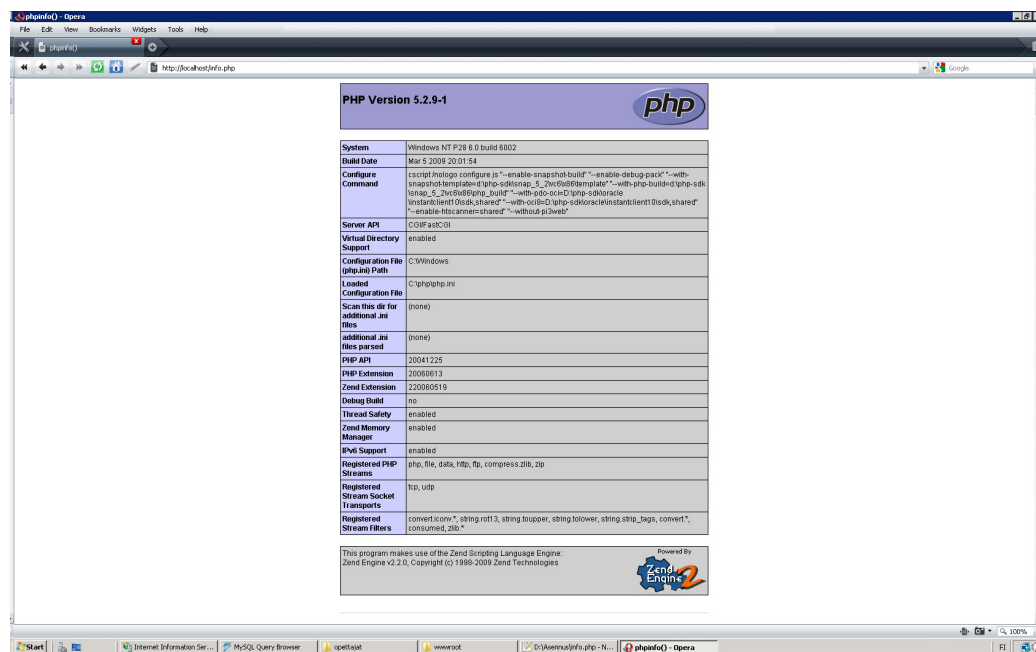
phpinfo() - Opera

File Edit View Bookmarks Widgets Tools Help

phpinfo()

http://localhost/info.php

Google

PHP Version 5.2.9-1

php

| System | Windows NT P28 6.0 build 6002 |
|---|---|
| Build Date | Mar 5 2009 20:01:54 |
| Configure Command | cscript /nologo configure.js "--enable-snapshot-build" "--enable-debug-pack" "--with-snapshot-template=d:\php-sdk\snap_5_2\vc6\x86\template" "--with-php-build=d:\php-sdk\snap_5_2\vc6\x86\php_build" "--with-pdo-oci=D:\php-sdk\oracle\instantclient10\sdk,shared" "--with-oci8=D:\php-sdk\oracle\instantclient10\sdk,shared" "--enable-htscanner=shared" "--without-pi3web" |
| Server API | CGI/FastCGI |
| Virtual Directory Support | enabled |
| Configuration File (php.ini) Path | C:\Windows |
| Loaded Configuration File | C:\php\php.ini |
| Scan this dir for additional .ini files | (none) |
| additional .ini files parsed | (none) |
| PHP API | 20041225 |
| PHP Extension | 20060613 |
| Zend Extension | 220060519 |
| Debug Build | no |
| Thread Safety | enabled |
| Zend Memory Manager | enabled |
| IPv6 Support | enabled |
| Registered PHP Streams | php, file, data, http, ftp, compress.zlib, zip |
| Registered Stream Socket Transports | tcp, udp |
| Registered Stream Filters | convert.iconv.*, string.rot13, string.toupper, string.tolower, string.strip_tags, convert.*, consumed, zlib.* |

This program makes use of the Zend Scripting Language Engine:
Zend Engine v2.2.0, Copyright (c) 1998-2009 Zend Technologies

Powered By
Zend Engine 2

100%

Start | Internet Information Ser... | MySQL Query Browser | opettajat | wwwroot | D:\Asennus\info.php - N... | phpinfo() - Opera | FI